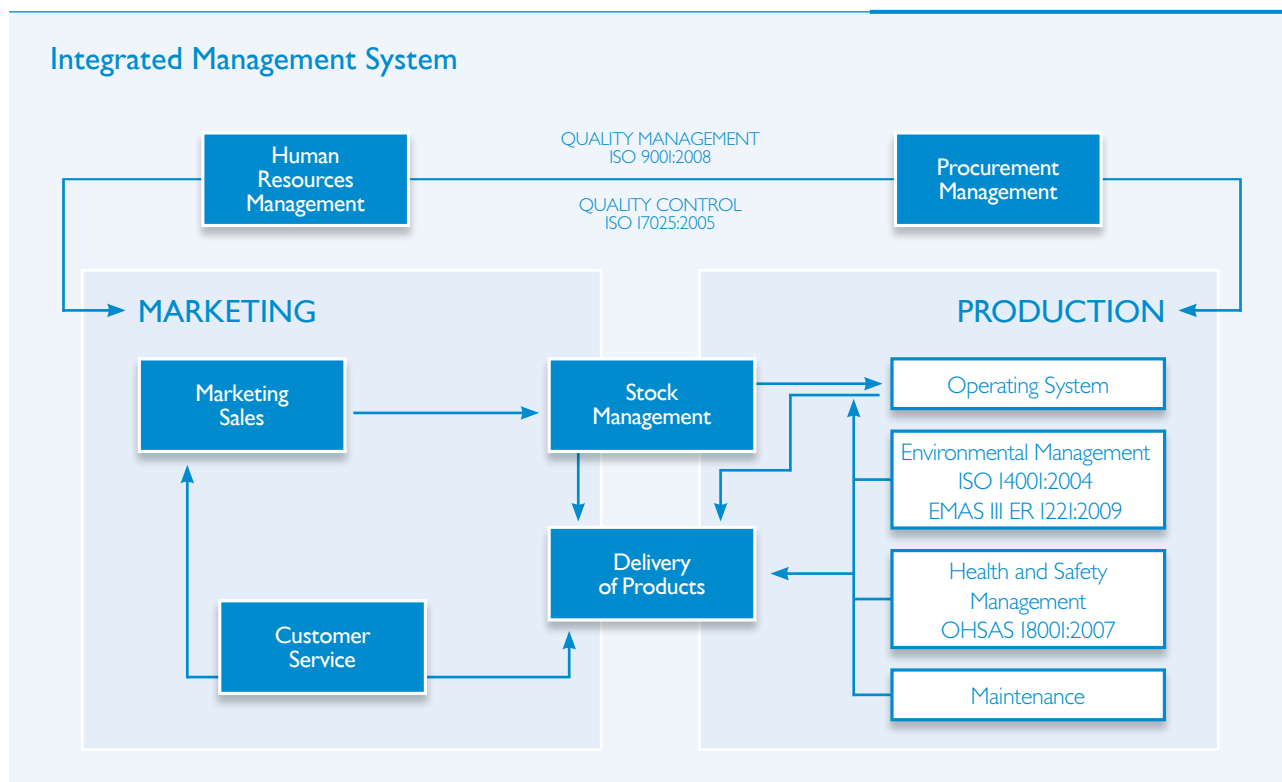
Integrated Management System

Human Resources Management

QUALITY MANAGEMENT
ISO 9001:2008

QUALITY CONTROL
ISO 17025:2005

Procurement Management

MARKETING

PRODUCTION

Marketing Sales

Stock Management

Operating System

Environmental Management
ISO 14001:2004
EMAS III ER 1221:2009

Delivery of Products

Health and Safety Management
OHSAS 18001:2007

Customer Service

Maintenance